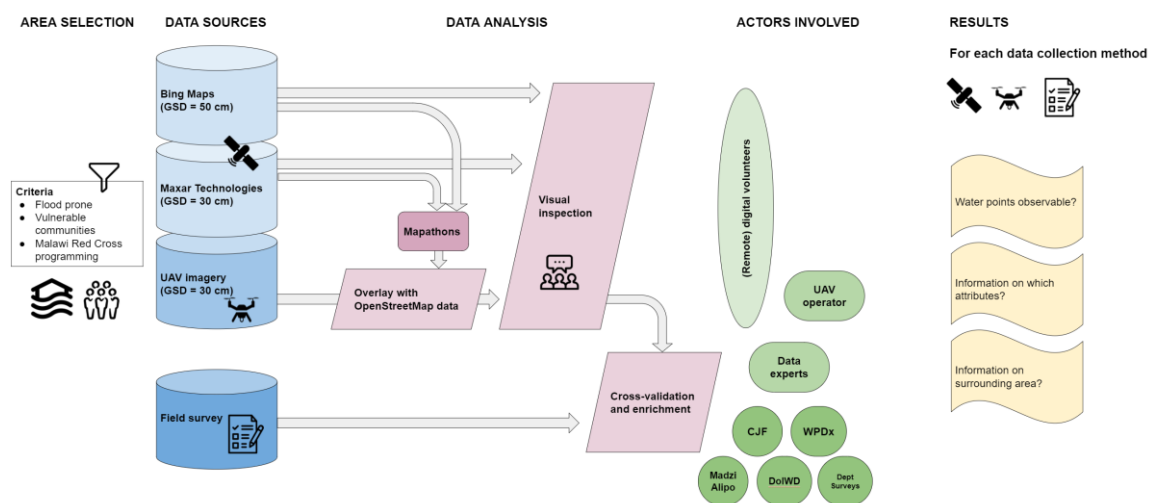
AREA SELECTION

Criteria
- Flood prone
- Vulnerable communities
- Malawi Red Cross programming

DATA SOURCES

Bing Maps
(GSD = 50 cm)

Maxar Technologies
(GSD = 30 cm)

UAV imagery
(GSD = 30 cm)

Field survey

DATA ANALYSIS

Mapathons

Overlay with OpenStreetMap data

Visual inspection

Cross-validation and enrichment

ACTORS INVOLVED

(Remote) digital volunteers

UAV operator

Data experts

CJF

WPDx

Madzi Alipo

DoIWD

Dept Surveys

RESULTS

For each data collection method

Water points observable?

Information on which attributes?

Information on surrounding area?